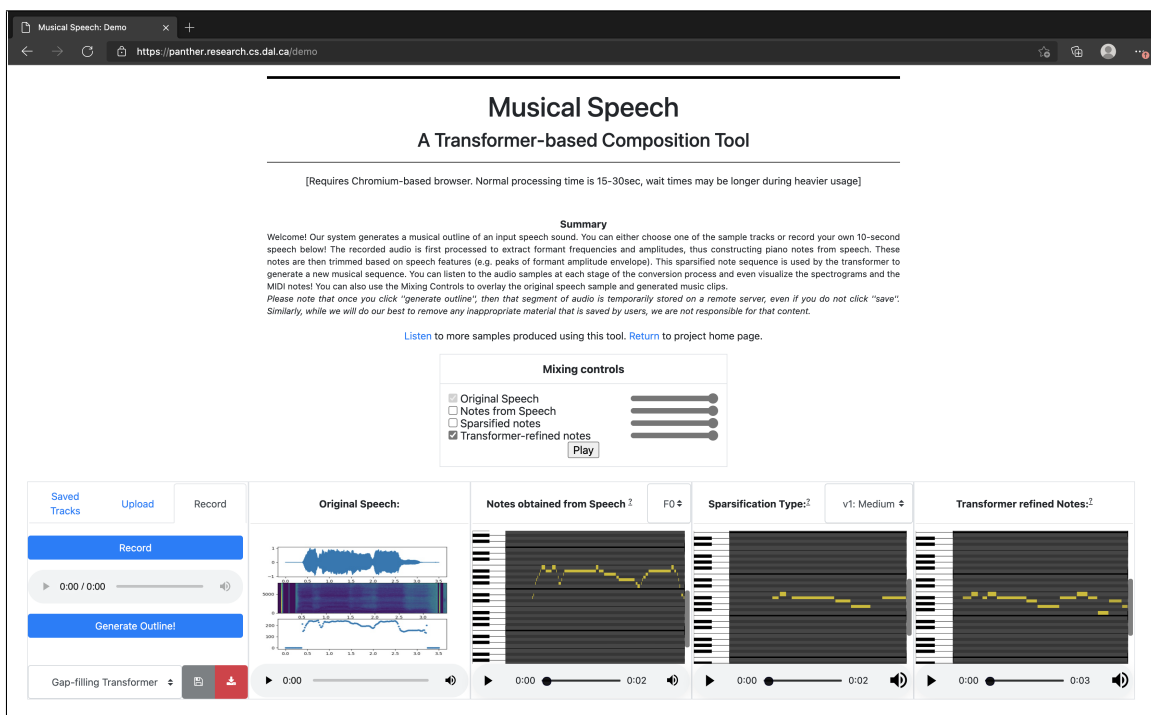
Musical Speech: Demo × +

https://panther.research.cs.dal.ca/demo

Musical Speech

A Transformer-based Composition Tool

[Requires Chromium-based browser. Normal processing time is 15-30sec, wait times may be longer during heavier usage]

Summary

Welcome! Our system generates a musical outline of an input speech sound. You can either choose one of the sample tracks or record your own 10-second speech below! The recorded audio is first processed to extract formant frequencies and amplitudes, thus constructing piano notes from speech. These notes are then trimmed based on speech features (e.g. peaks of formant amplitude envelope). This sparsified note sequence is used by the transformer to generate a new musical sequence. You can listen to the audio samples at each stage of the conversion process and even visualize the spectrograms and the MIDI notes! You can also use the Mixing Controls to overlay the original speech sample and generated music clips.

Please note that once you click "generate outline", then that segment of audio is temporarily stored on a remote server, even if you do not click "save". Similarly, while we will do our best to remove any inappropriate material that is saved by users, we are not responsible for that content.

Listen to more samples produced using this tool. Return to project home page.

Mixing controls

Original Speech
Notes from Speech
Sparsified notes
Transformer-refined notes

Play

Saved Tracks | Upload | Record

Record

0:00 / 0:00

Generate Outline!

Gap-filling Transformer

Original Speech:

Notes obtained from Speech ? | F0

Sparsification Type:? | v1: Medium

Transformer refined Notes:?

0:00

0:00 0:02

0:00 0:02

0:00 0:03